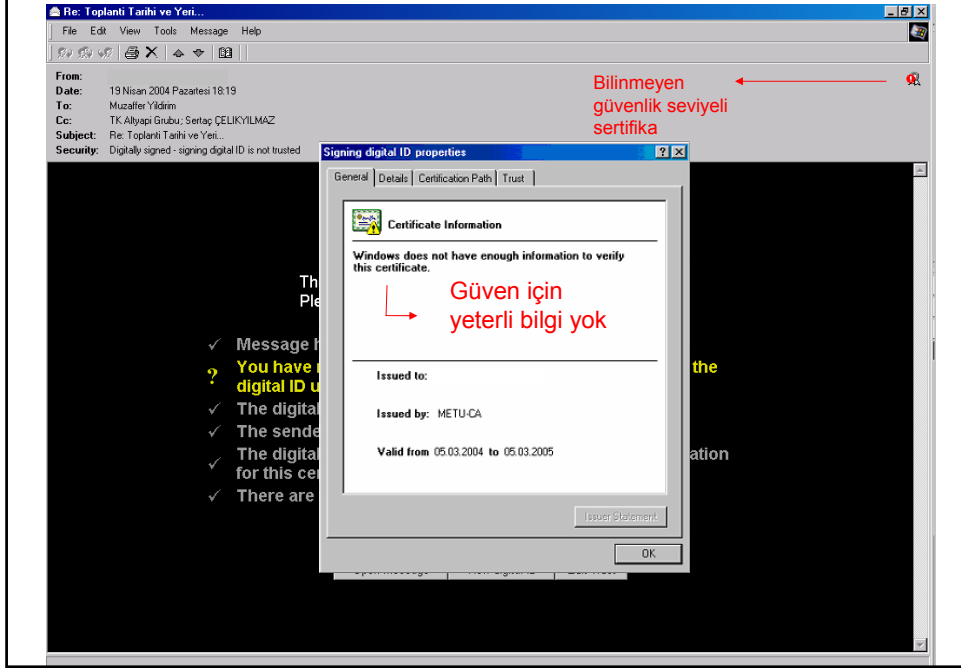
Re: Toplanti Tarihi ve Yeri...

File Edit View Tools Message Help

From:
Date: 19 Nisan 2004 Pazartesi 18:19
To: Muzaffer Yildirim
Cc: TK Altyapi Grubu; Sertaç ÇELIKYILMAZ
Subject: Re: Toplanti Tarihi ve Yeri...
Security: Digitally signed - signing digital ID is not trusted

Bilinmeyen güvenlik seviyeli sertifika

Th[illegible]
Ple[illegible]

✓ Message h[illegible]
? You have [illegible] the digital ID u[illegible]
✓ The digital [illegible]
✓ The sende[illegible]
✓ The digital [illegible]ation for this cer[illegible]
✓ There are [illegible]

Signing digital ID properties

General | Details | Certification Path | Trust

Certificate Information

Windows does not have enough information to verify this certificate.

Güven için yeterli bilgi yok

Issued to:

Issued by: METU-CA

Valid from 05.03.2004 to 05.03.2005

Issuer Statement

OK